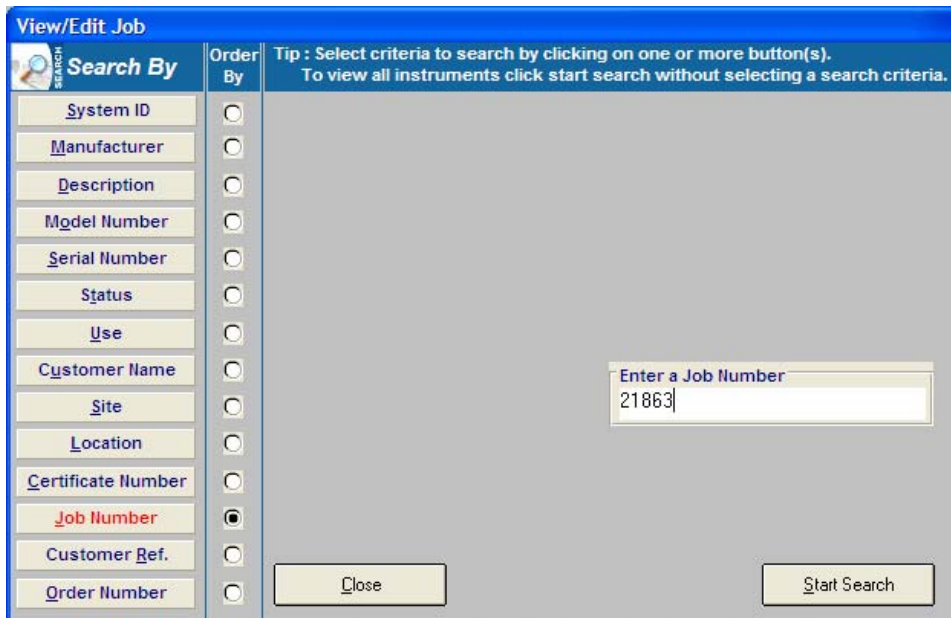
View/Edit Job

SEARCH Search By

Order By

Tip : Select criteria to search by clicking on one or more button(s).
To view all instruments click start search without selecting a search criteria.

System ID
Manufacturer
Description
Model Number
Serial Number
Status
Use
Customer Name
Site
Location
Certificate Number
Job Number
Customer Ref.
Order Number

Enter a Job Number
21863

Close

Start Search